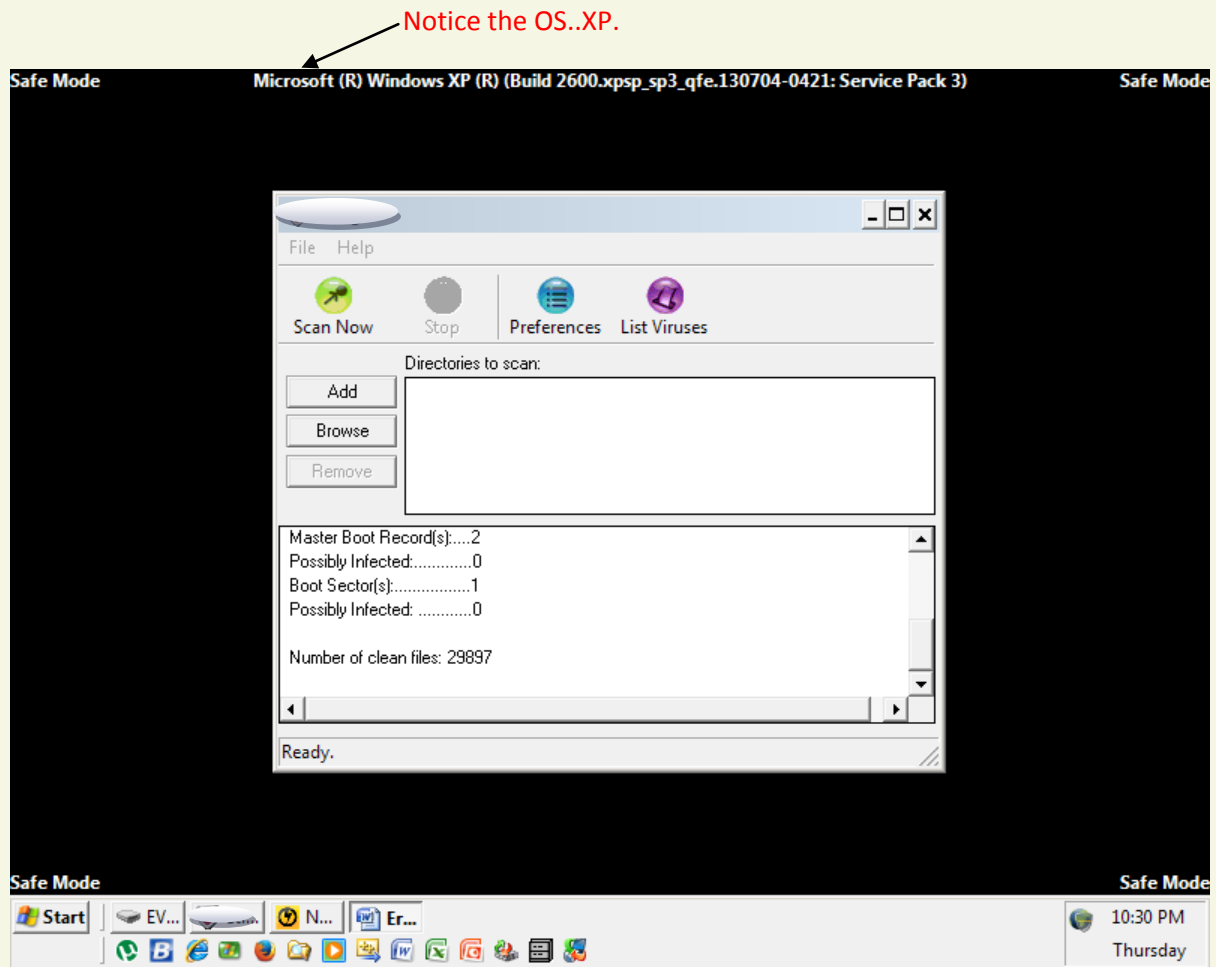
Notice the OS..XP.

Safe Mode Microsoft (R) Windows XP (R) (Build 2600.xpsp_sp3_qfe.130704-0421: Service Pack 3) Safe Mode

File Help

Scan Now Stop Preferences List Viruses

Directories to scan:

Add
Browse
Remove

Master Boot Record(s):.....2
Possibly Infected:............0
Boot Sector(s):.................1
Possibly Infected: ............0

Number of clean files: 29897

Ready.

Safe Mode Safe Mode

Start EV... N... Er...

10:30 PM
Thursday